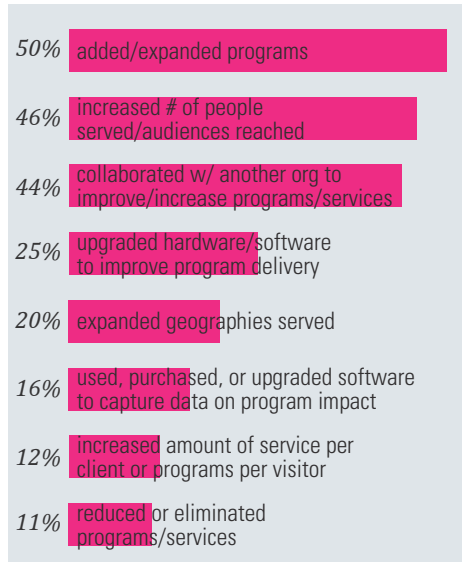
50% added/expanded programs

46% increased # of people served/audiences reached

44% collaborated w/ another org to improve/increase programs/services

25% upgraded hardware/software to improve program delivery

20% expanded geographies served

16% used, purchased, or upgraded software to capture data on program impact

12% increased amount of service per client or programs per visitor

11% reduced or eliminated programs/services